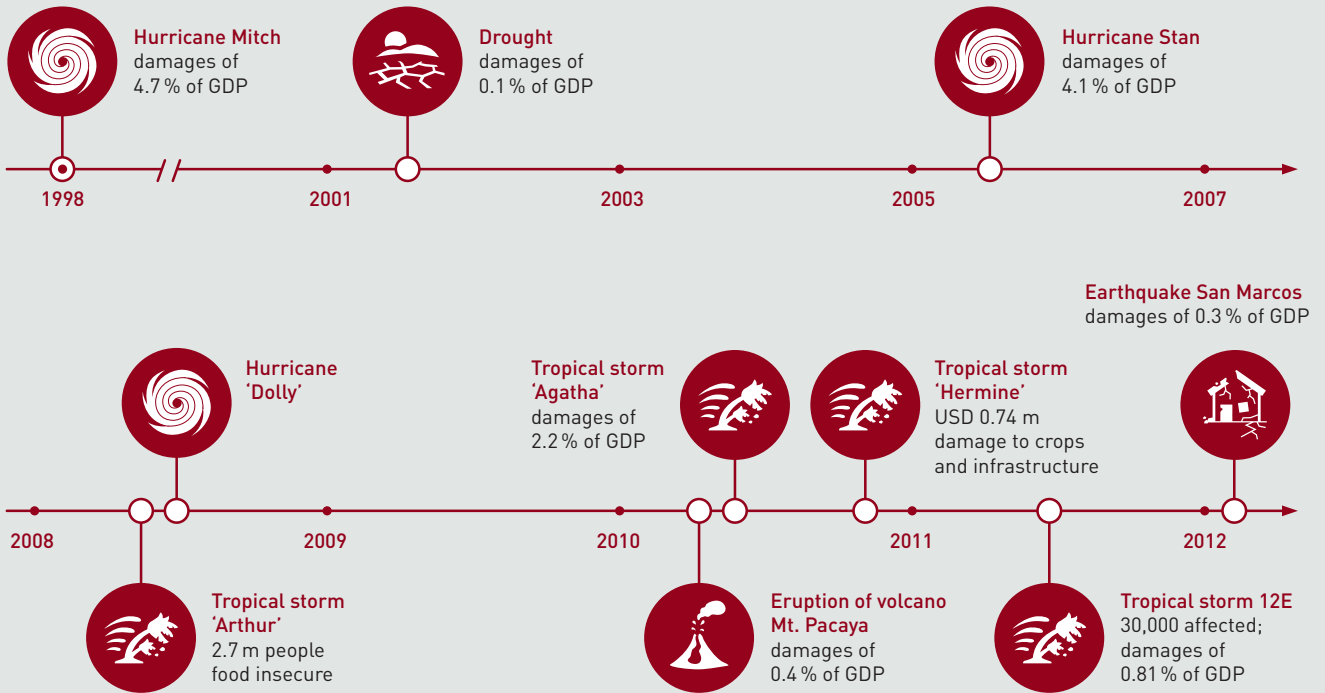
Hurricane Mitch
damages of
4.7 % of GDP

Drought
damages of
0.1 % of GDP

Hurricane Stan
damages of
4.1 % of GDP

1998

2001

2003

2005

2007

Earthquake San Marcos
damages of 0.3 % of GDP

Hurricane
'Dolly'

Tropical storm
'Agatha'
damages of
2.2 % of GDP

Tropical storm
'Hermine'
USD 0.74 m
damage to crops
and infrastructure

2008

2009

2010

2011

2012

Tropical storm
'Arthur'
2.7 m people
food insecure

Eruption of volcano
Mt. Pacaya
damages of
0.4 % of GDP

Tropical storm 12E
30,000 affected;
damages of
0.81 % of GDP